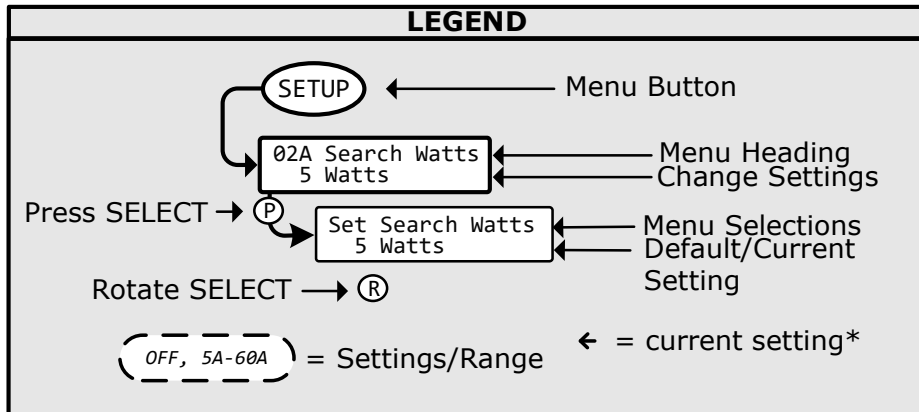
LEGEND

SETUP

Menu Button

02A Search Watts
5 Watts

Menu Heading

Change Settings

Press SELECT → Ⓟ

Set Search Watts
5 Watts

Menu Selections

Default/Current Setting

Rotate SELECT → Ⓡ

OFF, 5A-60A = Settings/Range

← = current setting*